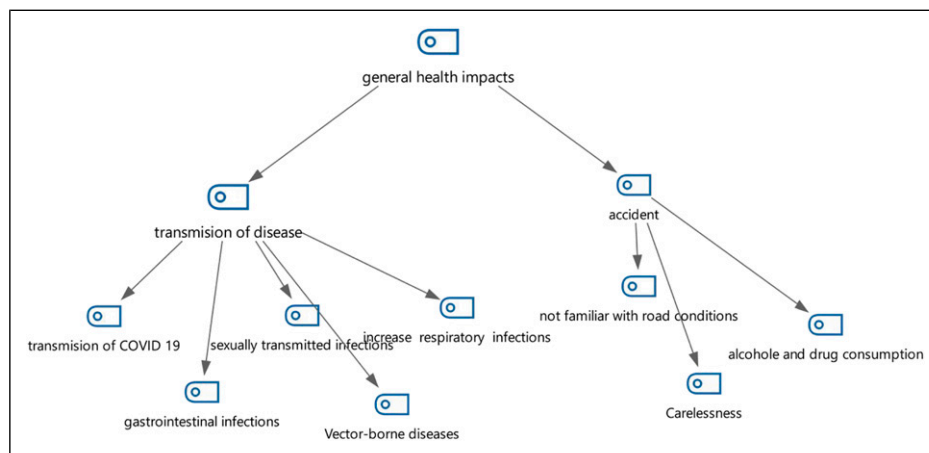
general health impacts

transmision of disease

accident

transmision of COVID 19

gastrointestinal infections

sexually transmitted infections

Vector-borne diseases

increase respiratory infections

not familiar with road conditions

Carelessness

alcohole and drug consumption